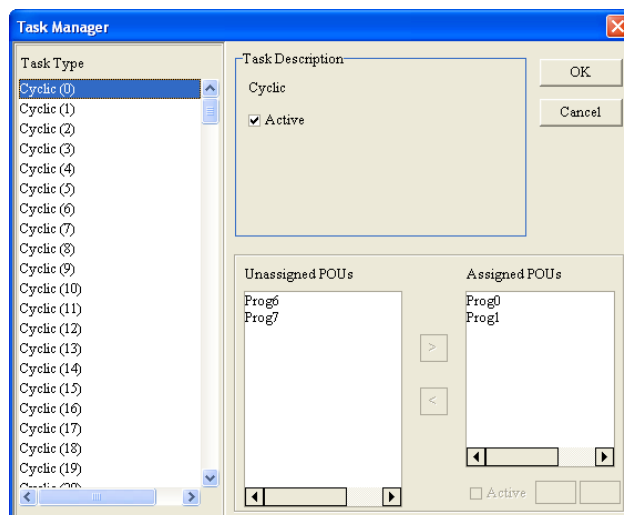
Task Manager

Task Type

Cyclic (0)
Cyclic (1)
Cyclic (2)
Cyclic (3)
Cyclic (4)
Cyclic (5)
Cyclic (6)
Cyclic (7)
Cyclic (8)
Cyclic (9)
Cyclic (10)
Cyclic (11)
Cyclic (12)
Cyclic (13)
Cyclic (14)
Cyclic (15)
Cyclic (16)
Cyclic (17)
Cyclic (18)
Cyclic (19)
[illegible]

Task Description

Cyclic

Active

OK

Cancel

Unassigned POUs

Prog6
Prog7

>

<

Assigned POUs

Prog0
Prog1

Active